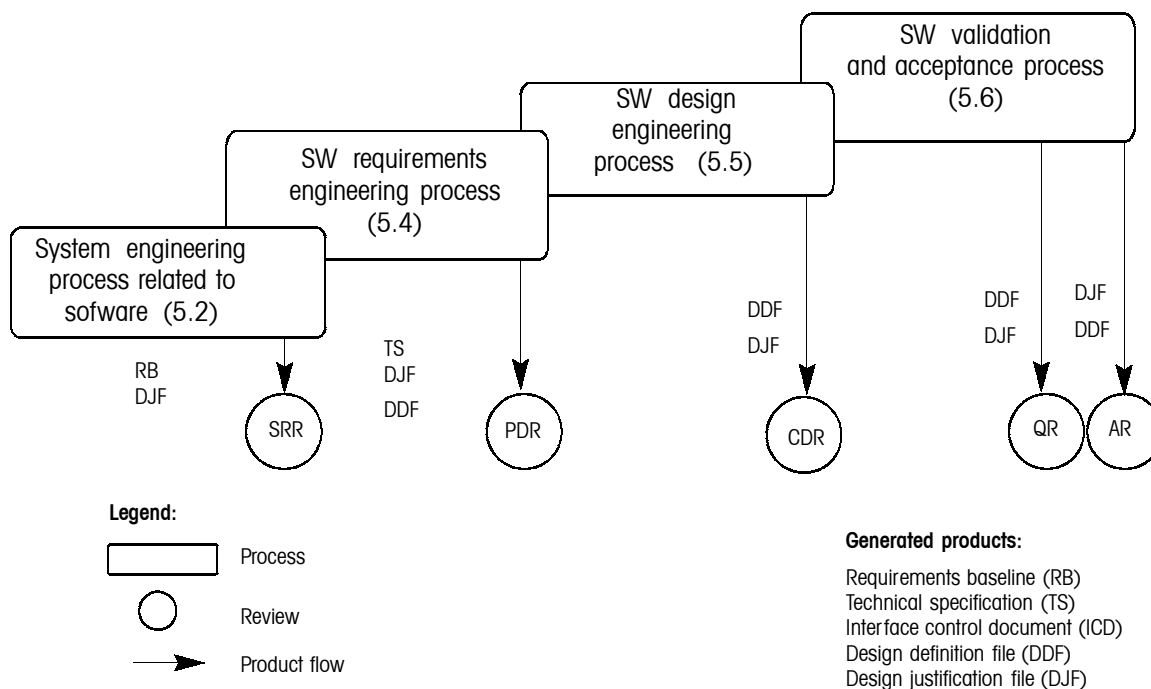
SW validation and acceptance process (5.6)

SW design engineering process (5.5)

SW requirements engineering process (5.4)

System engineering process related to sofware (5.2)

RB
DJF

SRR

TS
DJF
DDF

PDR

DDF
DJF

CDR

DDF
DJF

QR

DJF
DDF

AR

Legend:

Process

Review

Product flow

Generated products:

Requirements baseline (RB)
Technical specification (TS)
Interface control document (ICD)
Design definition file (DDF)
Design justification file (DJF)